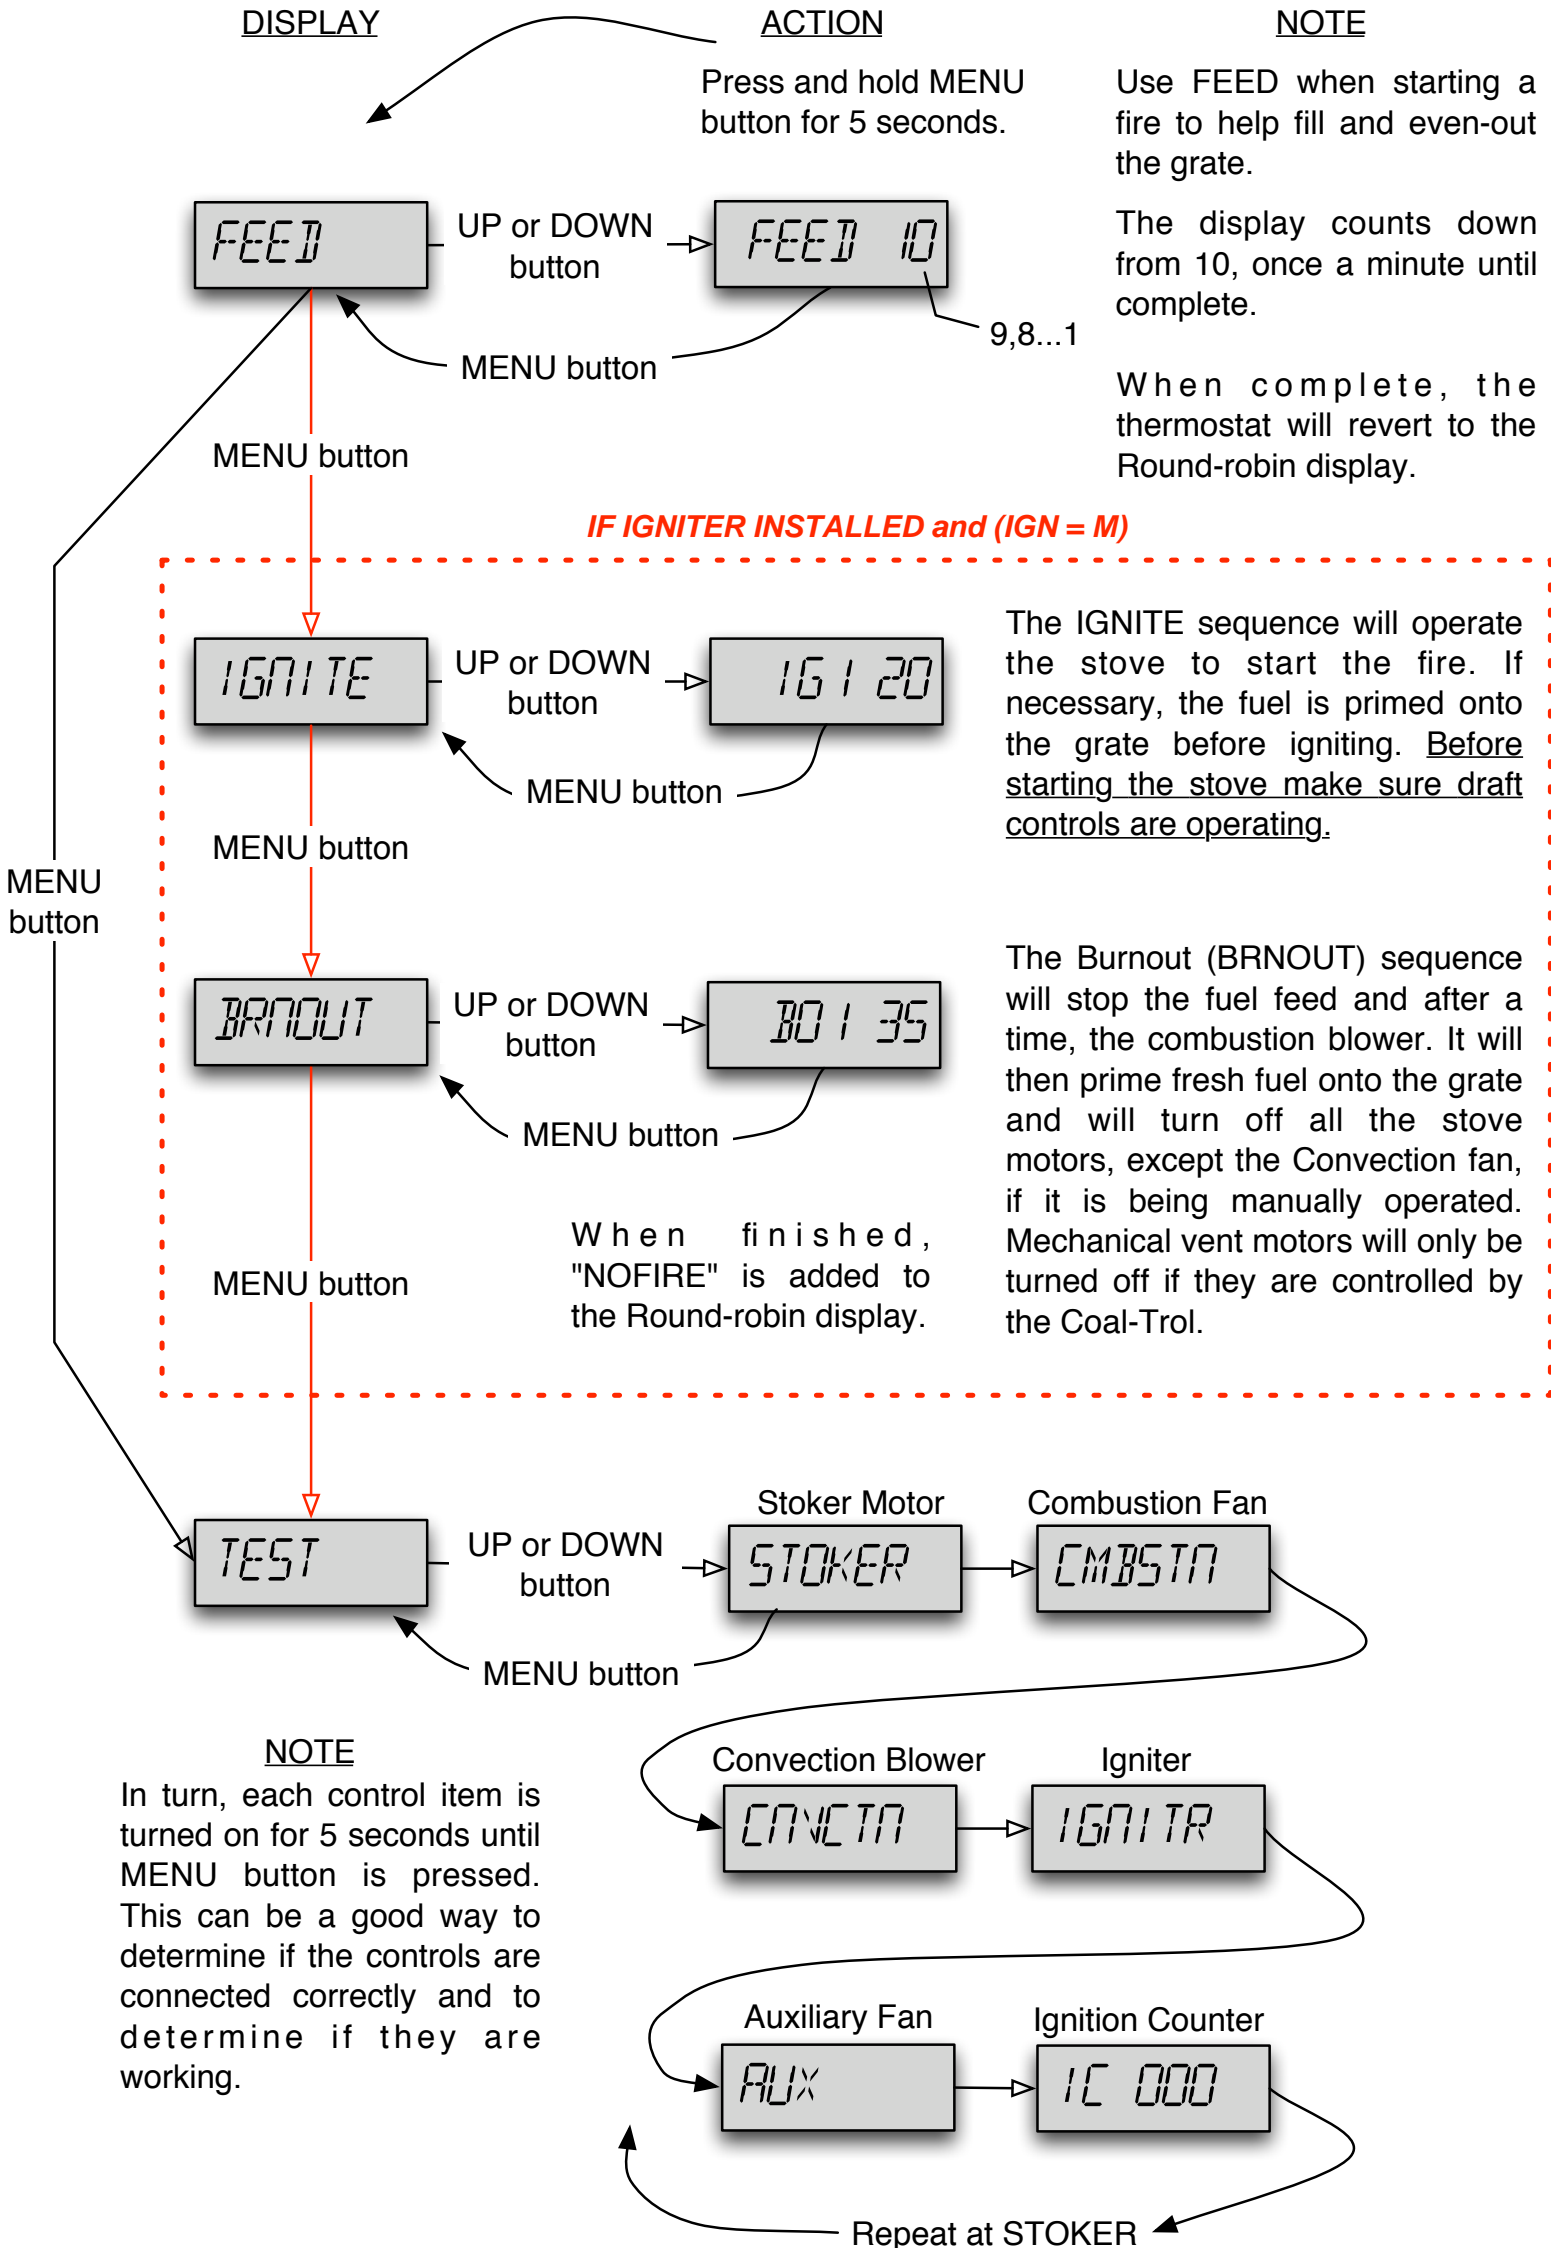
DISPLAY

ACTION

NOTE

Press and hold MENU button for 5 seconds.

Use FEED when starting a fire to help fill and even-out the grate.

FEED

UP or DOWN button

FEED 10

The display counts down from 10, once a minute until complete.

9,8...1

MENU button

When complete, the thermostat will revert to the Round-robin display.

MENU button

IF IGNITER INSTALLED and (IGN = M)

IGNITE

UP or DOWN button

IG1 20

The IGNITE sequence will operate the stove to start the fire. If necessary, the fuel is primed onto the grate before igniting. Before starting the stove make sure draft controls are operating.

MENU button

MENU button

MENU button

BRNOUT

UP or DOWN button

BO1 35

The Burnout (BRNOUT) sequence will stop the fuel feed and after a time, the combustion blower. It will then prime fresh fuel onto the grate and will turn off all the stove motors, except the Convection fan, if it is being manually operated. Mechanical vent motors will only be turned off if they are controlled by the Coal-Trol.

MENU button

When finished, "NOFIRE" is added to the Round-robin display.

MENU button

TEST

UP or DOWN button

Stoker Motor

STOKER

Combustion Fan

CMBSTN

MENU button

NOTE

In turn, each control item is turned on for 5 seconds until MENU button is pressed. This can be a good way to determine if the controls are connected correctly and to determine if they are working.

Convection Blower

CNVCTN

Igniter

IGNITR

Auxiliary Fan

AUX

Ignition Counter

IC 000

Repeat at STOKER